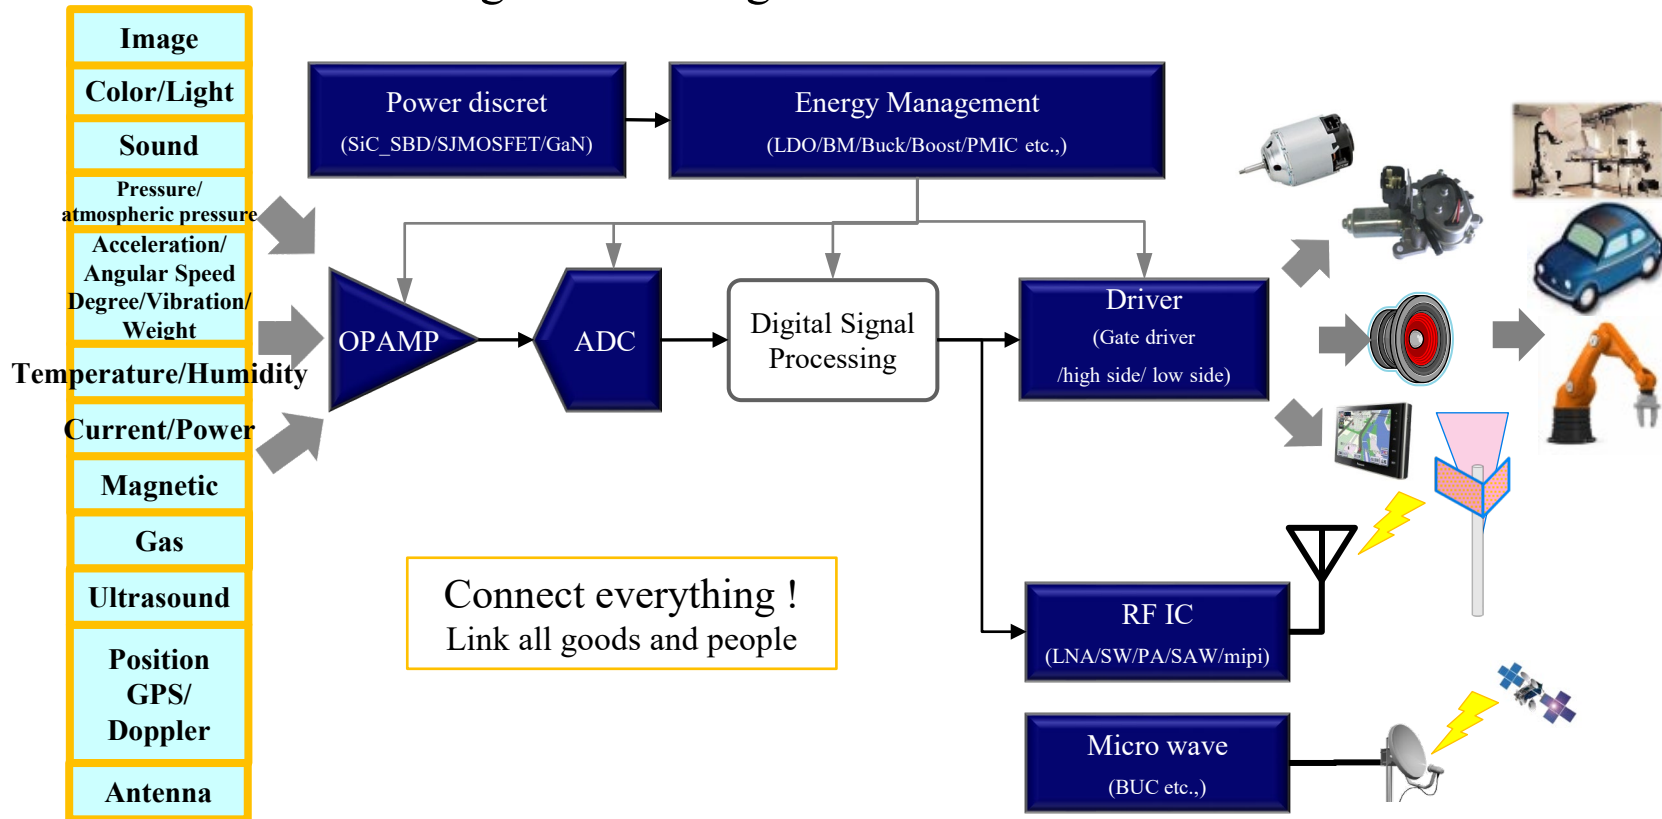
Image

Color/Light

Sound

Pressure/ atmospheric pressure

Acceleration/ Angular Speed Degree/Vibration/ Weight

Temperature/Humidity

Current/Power

Magnetic

Gas

Ultrasound

Position GPS/ Doppler

Antenna

Power discret (SiC_SBD/SJMOSFET/GaN)

Energy Management (LDO/BM/Buck/Boost/PMIC etc.,)

OPAMP

ADC

Digital Signal Processing

Driver (Gate driver /high side/ low side)

RF IC (LNA/SW/PA/SAW/mipi)

Micro wave (BUC etc.,)

Connect everything ! Link all goods and people